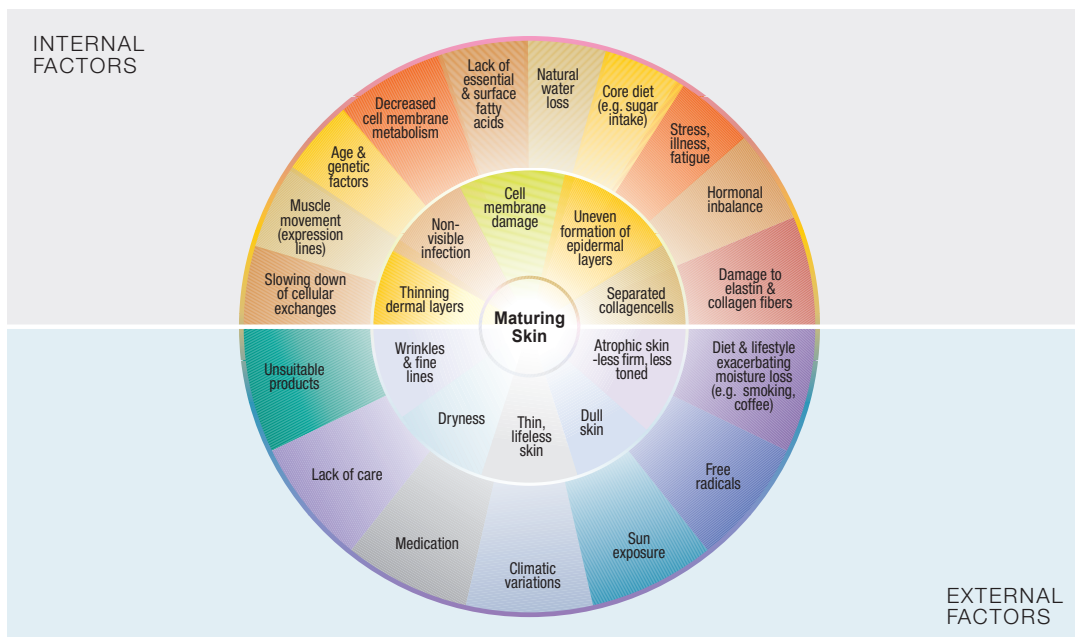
INTERNAL FACTORS

Lack of essential & surface fatty acids

Natural water loss

Core diet (e.g. sugar intake)

Decreased cell membrane metabolism

Stress, illness, fatigue

Age & genetic factors

Hormonal inbalance

Muscle movement (expression lines)

Slowing down of cellular exchanges

Damage to elastin & collagen fibers

Cell membrane damage

Non-visible infection

Uneven formation of epidermal layers

Thinning dermal layers

Separated collagencells

Maturing Skin

Wrinkles & fine lines

Atrophic skin -less firm, less toned

Dryness

Thin, lifeless skin

Dull skin

Unsuitable products

Diet & lifestyle exacerbating moisture loss (e.g. smoking, coffee)

Lack of care

Free radicals

Medication

Sun exposure

Climatic variations

EXTERNAL FACTORS